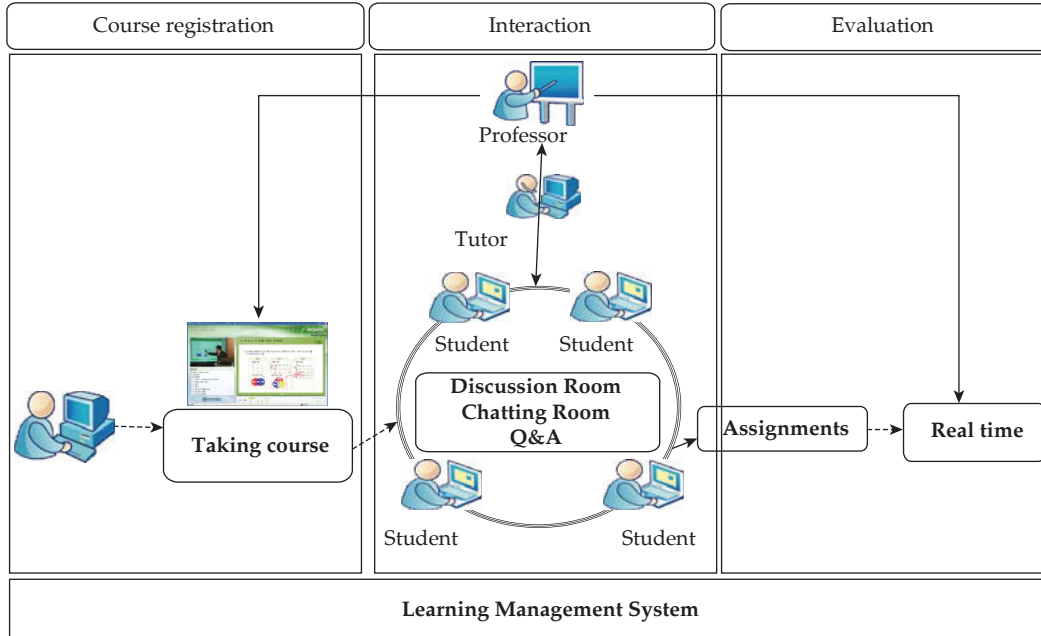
Course registration

Interaction

Evaluation

Professor

Tutor

Student

Student

Discussion Room
Chatting Room
Q&A

Taking course

Assignments

Real time

Student

Student

Learning Management System